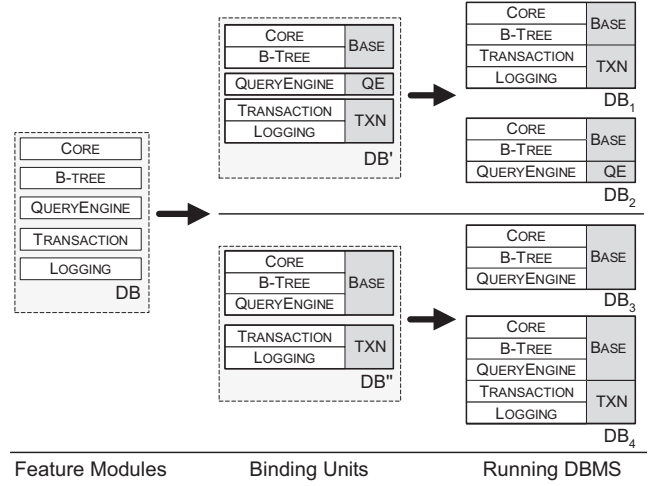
CORE
B-TREE
QUERYENGINE
TRANSACTION
LOGGING
DB

CORE
B-TREE
BASE
QUERYENGINE
QE
TRANSACTION
LOGGING
TXN
DB'

CORE
B-TREE
BASE
TRANSACTION
LOGGING
TXN
$DB_1$

CORE
B-TREE
BASE
QUERYENGINE
QE
$DB_2$

CORE
B-TREE
QUERYENGINE
BASE
TRANSACTION
LOGGING
TXN
DB''

CORE
B-TREE
QUERYENGINE
BASE
$DB_3$

CORE
B-TREE
QUERYENGINE
BASE
TRANSACTION
LOGGING
TXN
$DB_4$

Feature Modules
Binding Units
Running DBMS